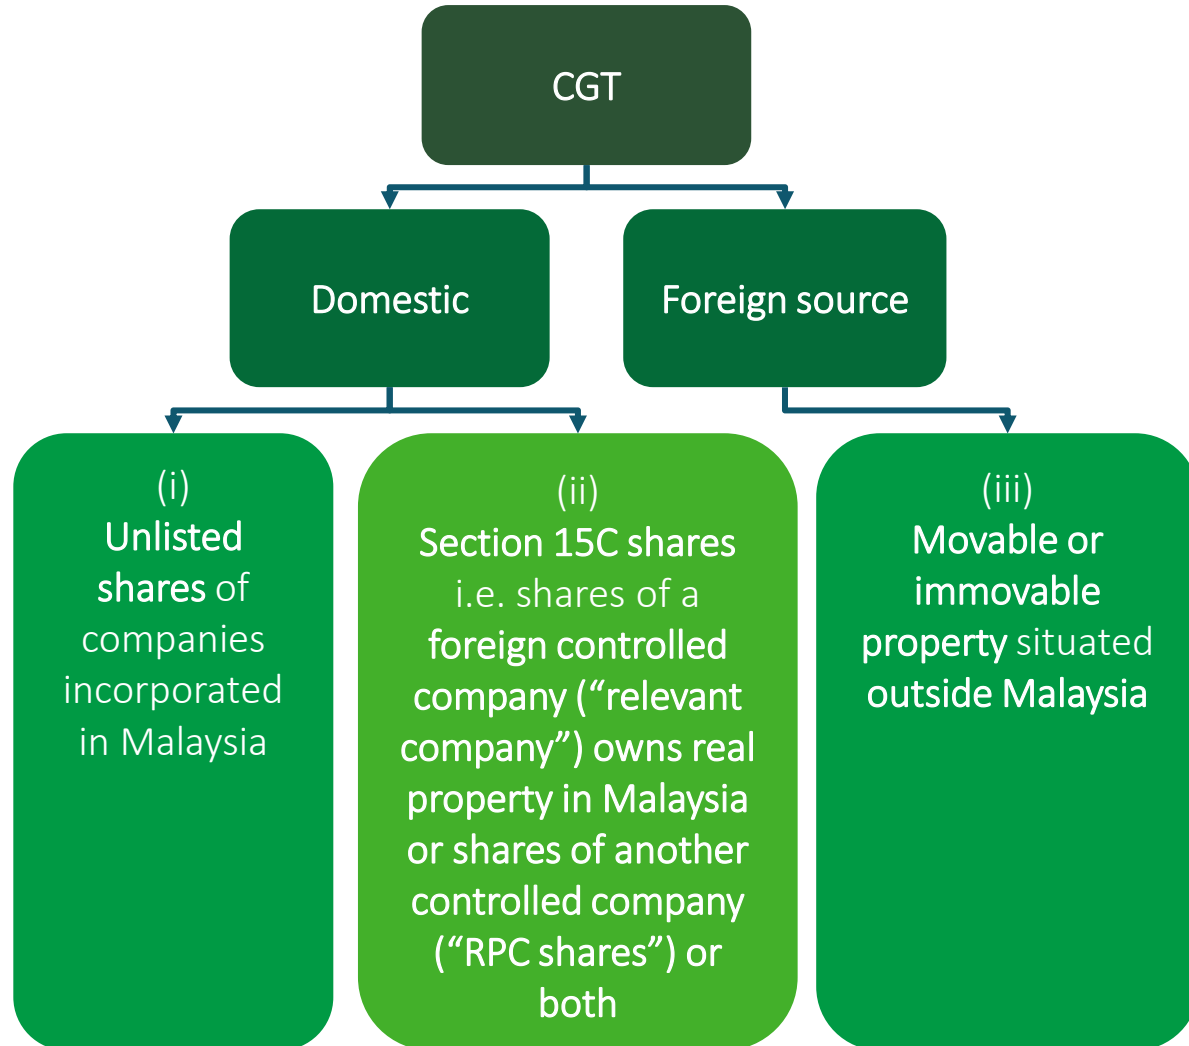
CGT

Domestic

Foreign source

(i)
Unlisted shares of companies incorporated in Malaysia

(ii)
Section 15C shares i.e. shares of a foreign controlled company (“relevant company”) owns real property in Malaysia or shares of another controlled company (“RPC shares”) or both

(iii)
Movable or immovable property situated outside Malaysia